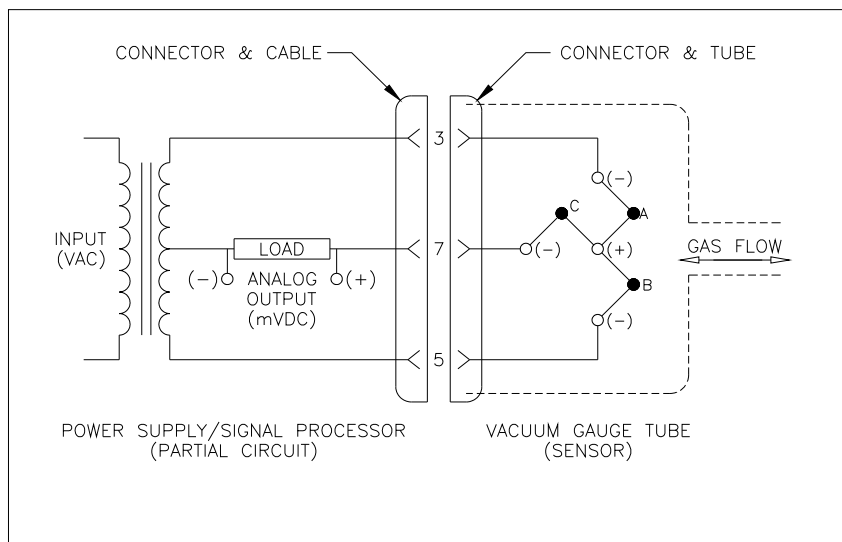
CONNECTOR & CABLE

CONNECTOR & TUBE

INPUT (VAC)

LOAD

(−) ANALOG OUTPUT (mVDC) (+)

3

7

5

(−)

C

A

(−)

(+)

B

(−)

GAS FLOW

POWER SUPPLY/SIGNAL PROCESSOR (PARTIAL CIRCUIT)

VACUUM GAUGE TUBE (SENSOR)